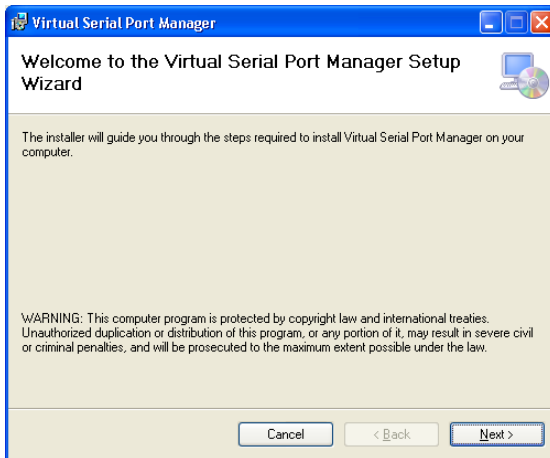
Virtual Serial Port Manager

Welcome to the Virtual Serial Port Manager Setup Wizard

The installer will guide you through the steps required to install Virtual Serial Port Manager on your computer.

WARNING: This computer program is protected by copyright law and international treaties. Unauthorized duplication or distribution of this program, or any portion of it, may result in severe civil or criminal penalties, and will be prosecuted to the maximum extent possible under the law.

Cancel
< Back
Next >